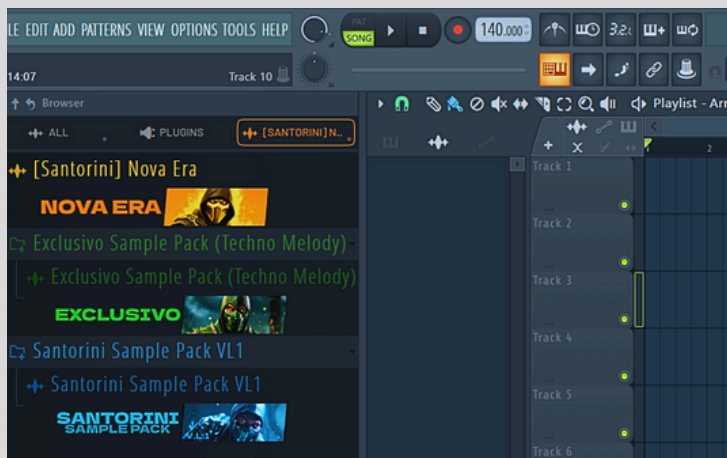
LE EDIT ADD PATTERNS VIEW OPTIONS TOOLS HELP

PAT SONG

140.000

14:07

Track 10

Browser

ALL

PLUGINS

[SANTORINI] N...

[Santorini] Nova Era

NOVA ERA

Exclusivo Sample Pack (Techno Melody)

Exclusivo Sample Pack (Techno Melody)

EXCLUSIVO

Santorini Sample Pack VL1

Santorini Sample Pack VL1

SANTORINI SAMPLE PACK

Playlist - Arr

Track 1

Track 2

Track 3

Track 4

Track 5

Track 6

2